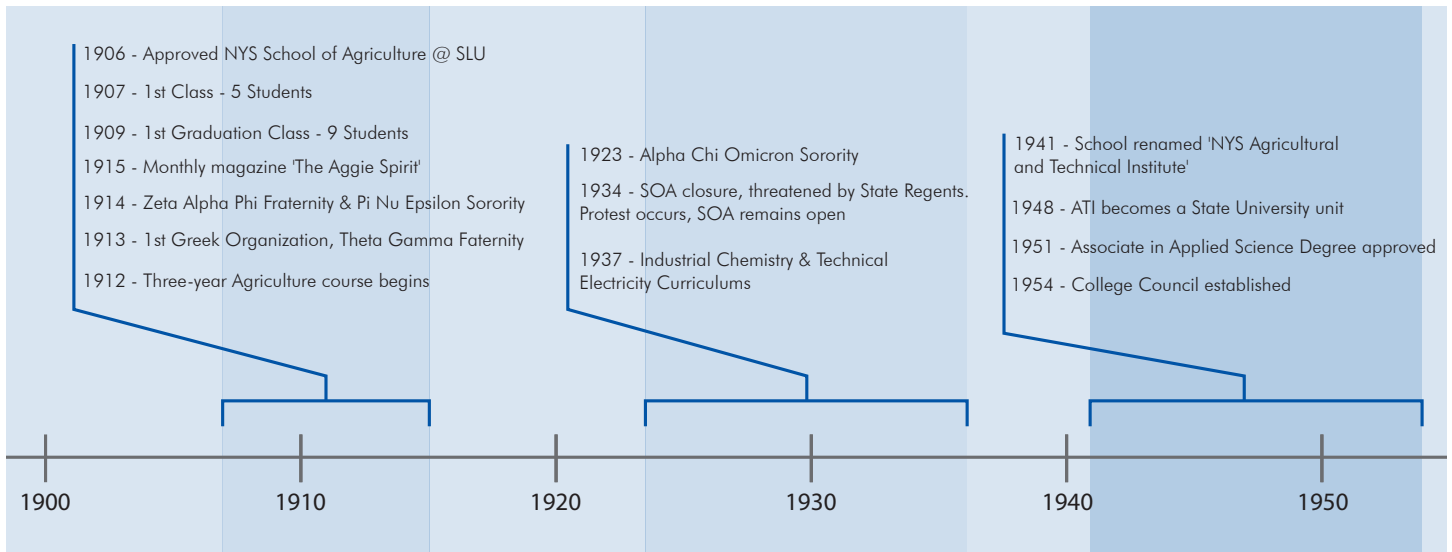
1906 - Approved NYS School of Agriculture @ SLU

1907 - 1st Class - 5 Students

1909 - 1st Graduation Class - 9 Students

1915 - Monthly magazine 'The Aggie Spirit'

1914 - Zeta Alpha Phi Fraternity & Pi Nu Epsilon Sorority

1913 - 1st Greek Organization, Theta Gamma Faternity

1912 - Three-year Agriculture course begins

1923 - Alpha Chi Omicron Sorority

1934 - SOA closure, threatened by State Regents. Protest occurs, SOA remains open

1937 - Industrial Chemistry & Technical Electricity Curriculums

1941 - School renamed 'NYS Agricultural and Technical Institute'

1948 - ATI becomes a State University unit

1951 - Associate in Applied Science Degree approved

1954 - College Council established

1900

1910

1920

1930

1940

1950